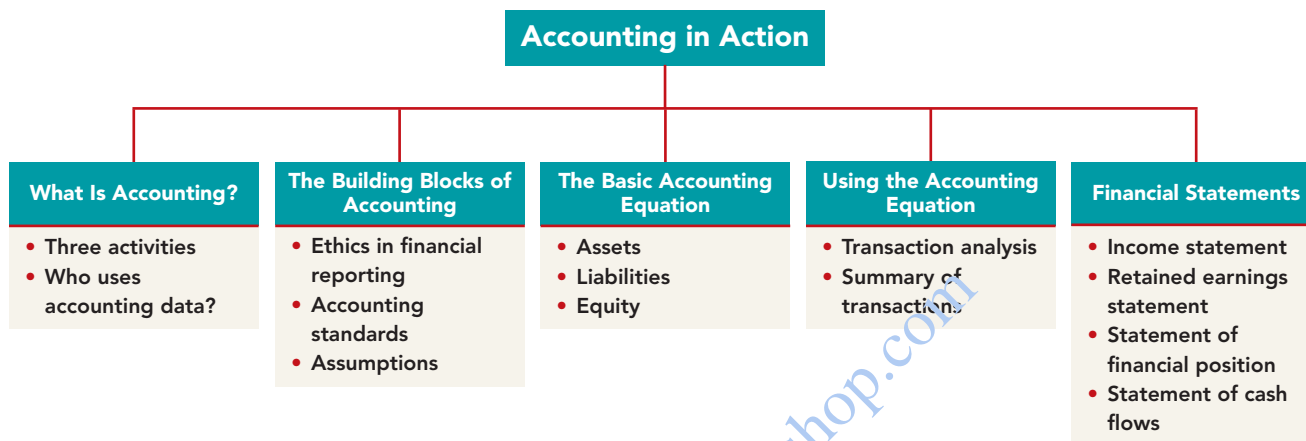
Accounting in Action

What Is Accounting?
- Three activities
- Who uses accounting data?

The Building Blocks of Accounting
- Ethics in financial reporting
- Accounting standards
- Assumptions

The Basic Accounting Equation
- Assets
- Liabilities
- Equity

Using the Accounting Equation
- Transaction analysis
- Summary of transactions

Financial Statements
- Income statement
- Retained earnings statement
- Statement of financial position
- Statement of cash flows

hop.com